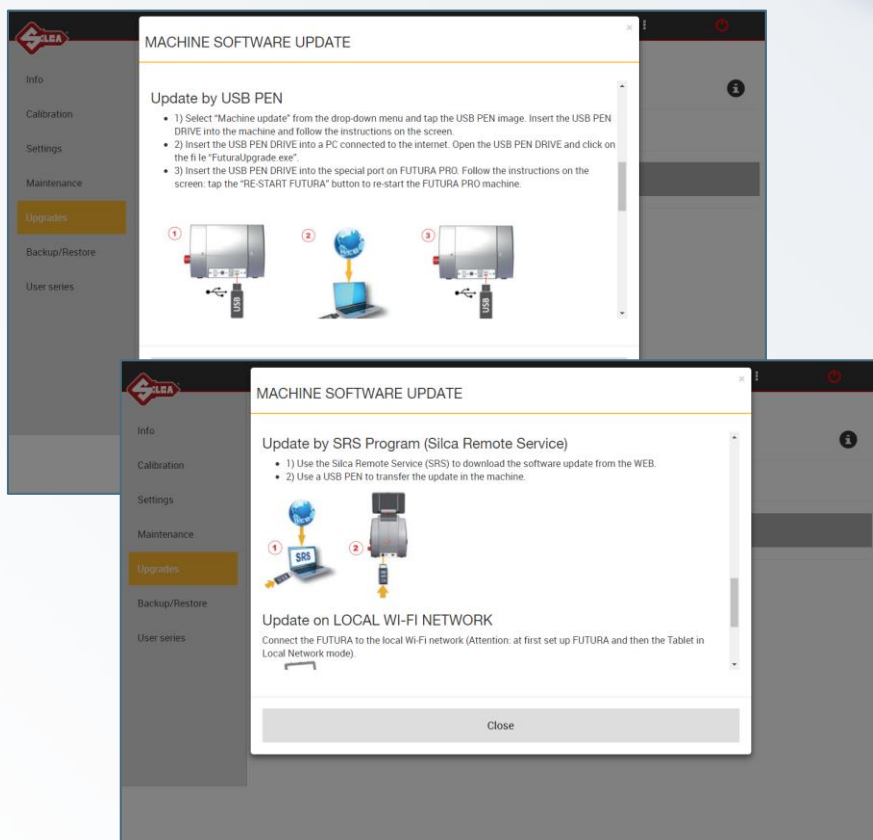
SILCA

Info
Calibration
Settings
Maintenance
Upgrades
Backup/Restore
User series

MACHINE SOFTWARE UPDATE

Update by USB PEN

• 1) Select "Machine update" from the drop-down menu and tap the USB PEN image. Insert the USB PEN DRIVE into the machine and follow the instructions on the screen.
• 2) Insert the USB PEN DRIVE into a PC connected to the internet. Open the USB PEN DRIVE and click on the fi le "FuturaUpgrade.exe".
• 3) Insert the USB PEN DRIVE into the special port on FUTURA PRO. Follow the instructions on the screen: tap the "RE-START FUTURA" button to re-start the FUTURA PRO machine.

1 USB 2 WEB 3 USB

SILCA

Info
Calibration
Settings
Maintenance
Upgrades
Backup/Restore
User series

MACHINE SOFTWARE UPDATE

Update by SRS Program (Silca Remote Service)

• 1) Use the Silca Remote Service (SRS) to download the software update from the WEB.
• 2) Use a USB PEN to transfer the update in the machine.

1 WEB SRS 2

Update on LOCAL WI-FI NETWORK

Connect the FUTURA to the local Wi-Fi network (Attention: at first set up FUTURA and then the Tablet in Local Network mode).

Close